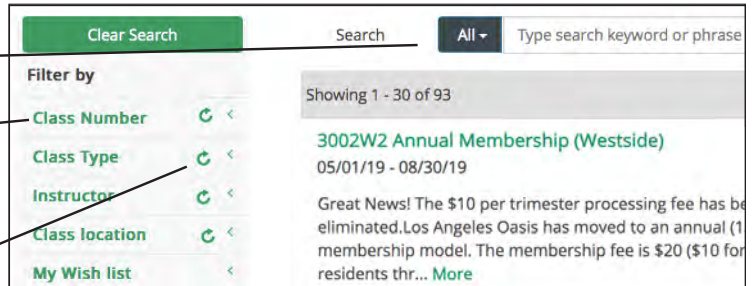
Clear Search

Search

All ▾

Type search keyword or phrase

Filter by

Class Number

Class Type

Instructor

Class location

My Wish list

Showing 1 - 30 of 93

3002W2 Annual Membership (Westside)

05/01/19 - 08/30/19

Great News! The $10 per trimester processing fee has be eliminated.Los Angeles Oasis has moved to an annual (1 membership model. The membership fee is $20 ($10 for residents thr... More